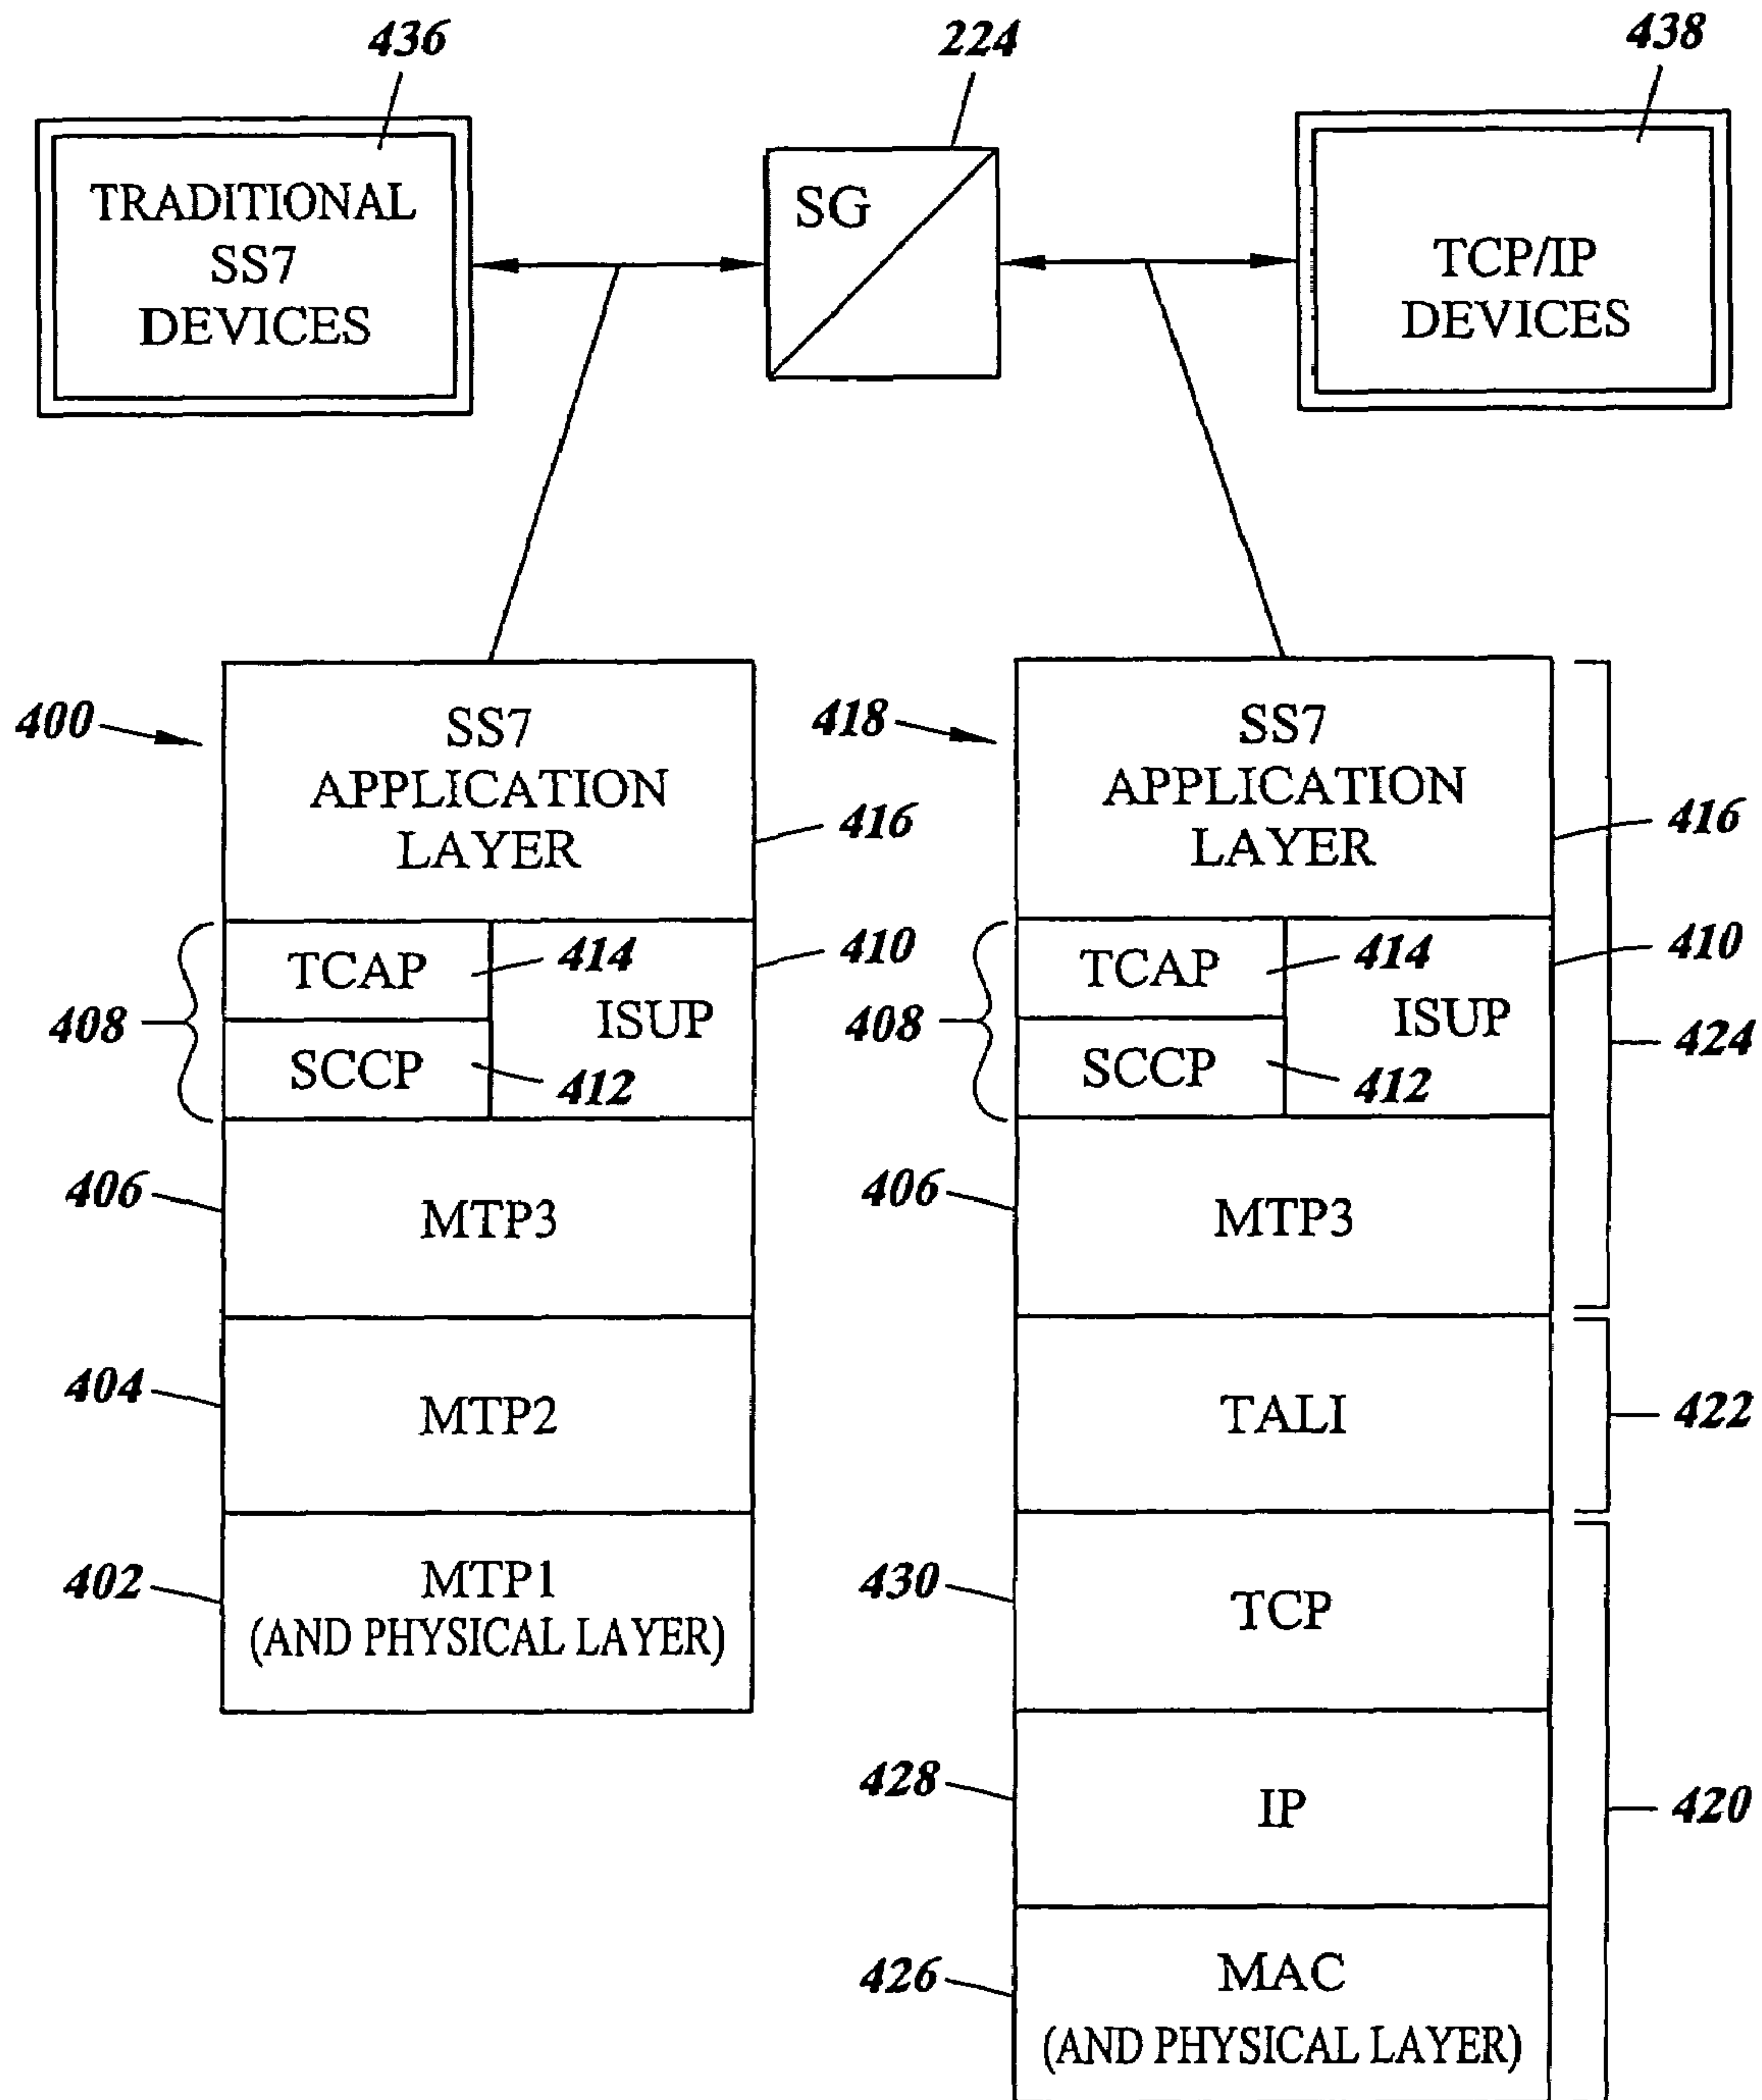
436
224
438
TRADITIONAL SS7 DEVICES
SG
TCP/IP DEVICES

400
SS7 APPLICATION LAYER
416
408
TCAP
414
410
ISUP
SCCP
412
406
MTP3
404
MTP2
402
MTP1 (AND PHYSICAL LAYER)

418
SS7 APPLICATION LAYER
416
408
TCAP
414
410
ISUP
424
SCCP
412
406
MTP3
TALI
422
430
TCP
428
IP
420
426
MAC (AND PHYSICAL LAYER)